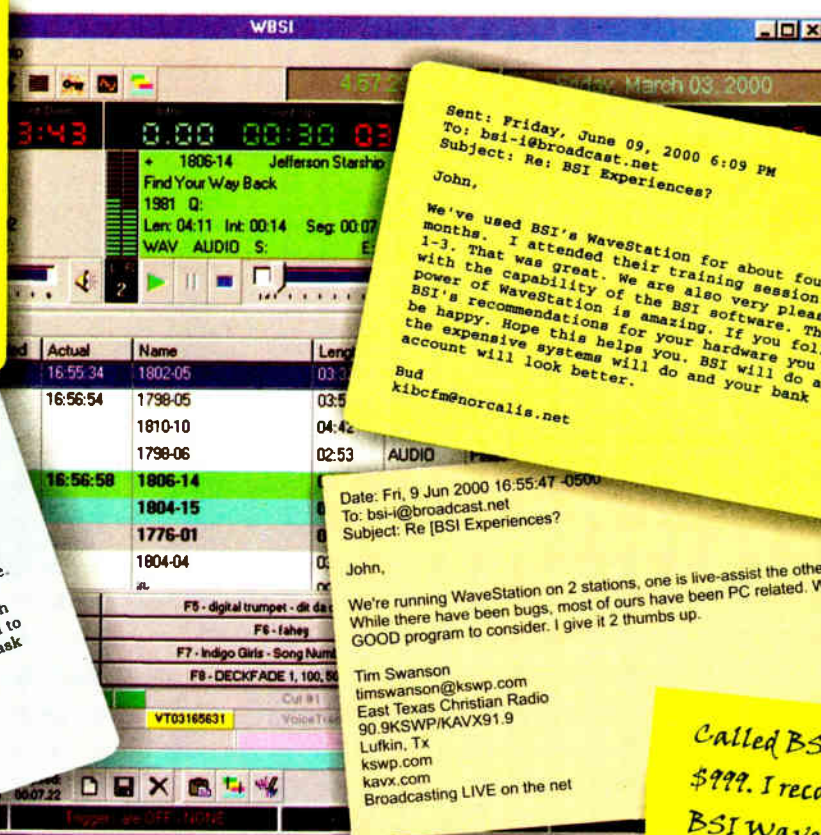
WBSI

4:57:2 March 03, 2000

3:43 0.00 00:30 03

1806-14 Jefferson Starship
Find Your Way Back
1981 Q:
Len: 04:11 Int: 00:14 Seg: 00:07
WAV AUDIO S:

| Actual | Name | Leng |
|---|---|---|
| 16:55:34 | 1802-05 | 03:3 |
| 16:56:54 | 1798-05 | 03:5 |
| | 1810-10 | 04:42 |
| | 1798-06 | 02:53 AUDIO |
| 16:56:58 | 1806-14 | |
| | 1804-15 | |
| | 1776-01 | |
| | 1804-04 | 03 |

F5 - digital trumpet - dit da
F6 - fahey
F7 - Indigo Girls - Song Numb
F8 - DECKFADE 1, 100, 50
Cut #1
VT03165631 VoiceTrack
00:07.22

Trigger are OFF - NONE

Sent: Friday, June 09, 2000 6:09 PM
To: bsi-i@broadcast.net
Subject: Re: BSI Experiences?

John,

We've used BSI's WaveStation for about fou months. I attended their training session 1-3. That was great. We are also very plea with the capability of the BSI software. Th power of WaveStation is amazing. If you fol BSI's recommendations for your hardware you be happy. Hope this helps you. BSI will do a the expensive systems will do and your bank account will look better.

Bud
kibcfm@norcalis.net

Date: Fri, 9 Jun 2000 16:55:47 -0500
To: bsi-i@broadcast.net
Subject: Re [BSI Experiences?

John,

We're running WaveStation on 2 stations, one is live-assist the other While there have been bugs, most of ours have been PC related. W GOOD program to consider. I give it 2 thumbs up.

Tim Swanson
timswanson@kswp.com
East Texas Christian Radio
90.9KSWP/KAVX91.9
Lufkin, Tx
kswp.com
kavx.com
Broadcasting LIVE on the net

Called BS
$999. I reco
BSI Wav

e.
n
to
sk